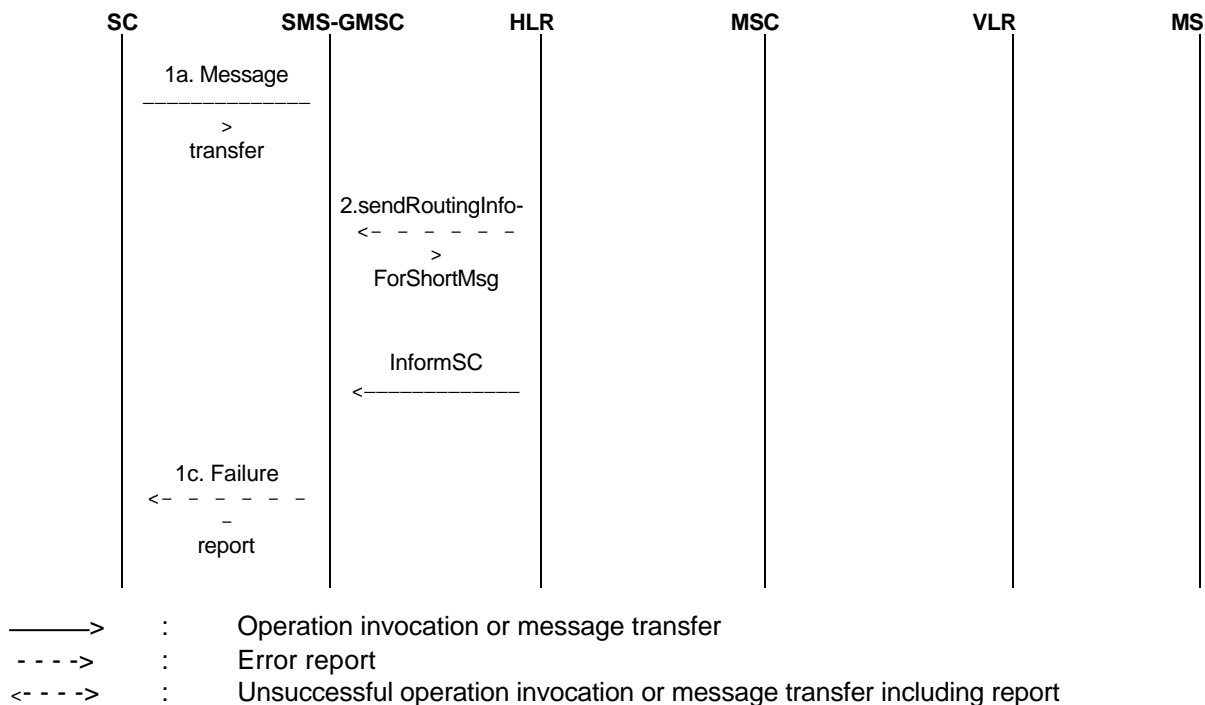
SC SMS-GMSC HLR MSC VLR MS

1a. Message
transfer

2.sendRoutingInfo-
ForShortMsg

InformSC

1c. Failure
report

———> : Operation invocation or message transfer
- - - -> : Error report
<- - - -> : Unsuccessful operation invocation or message transfer including report